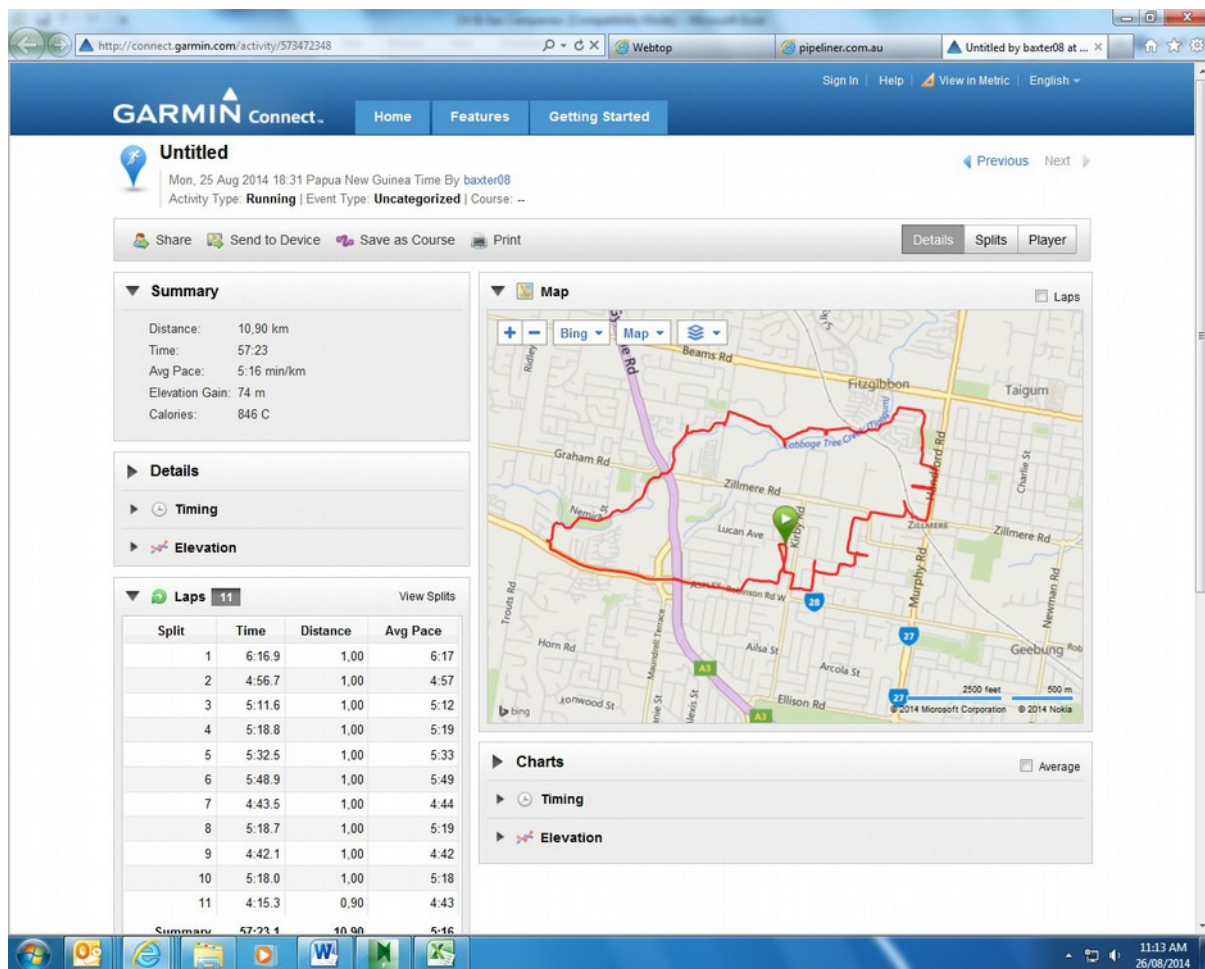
http://connect.garmin.com/activity/573472348
Webtop
pipeliner.com.au
Untitled by baxter08 at ...

Sign In | Help | View in Metric | English

GARMIN Connect.
Home
Features
Getting Started

Untitled
Mon, 25 Aug 2014 18:31 Papua New Guinea Time By baxter08
Activity Type: Running | Event Type: Uncategorized | Course: --

Previous Next

Share
Send to Device
Save as Course
Print

Details
Splits
Player

Summary
Distance: 10,90 km
Time: 57:23
Avg Pace: 5:16 min/km
Elevation Gain: 74 m
Calories: 846 C

Details
Timing
Elevation

Laps 11
View Splits

| Split | Time | Distance | Avg Pace |
|---|---|---|---|
| 1 | 6:16.9 | 1,00 | 6:17 |
| 2 | 4:56.7 | 1,00 | 4:57 |
| 3 | 5:11.6 | 1,00 | 5:12 |
| 4 | 5:18.8 | 1,00 | 5:19 |
| 5 | 5:32.5 | 1,00 | 5:33 |
| 6 | 5:48.9 | 1,00 | 5:49 |
| 7 | 4:43.5 | 1,00 | 4:44 |
| 8 | 5:18.7 | 1,00 | 5:19 |
| 9 | 4:42.1 | 1,00 | 4:42 |
| 10 | 5:18.0 | 1,00 | 5:18 |
| 11 | 4:15.3 | 0,90 | 4:43 |
| Summary | 57:23.1 | 10,90 | 5:16 |

Map
Laps
Bing
Map
Beams Rd
Ridley
Fitzgibbon
Taigum
Cabbage Tree Creek
Graham Rd
Zillmere Rd
Nemira St
Lucan Ave
Kirby Rd
ZILLMERE
Zillmere Rd
Charlie St
Handford Rd
Murphy Rd
Trouts Rd
Aspley Robinson Rd W
28
27
Horn Rd
Maundrell Terrace
Ailsa St
Arcola St
Geebung
Newman Rd
A3
Ellison Rd
Kenwood St
Alexis St
bing
2500 feet
500 m
© 2014 Microsoft Corporation © 2014 Nokia

Charts
Average
Timing
Elevation

11:13 AM
26/08/2014